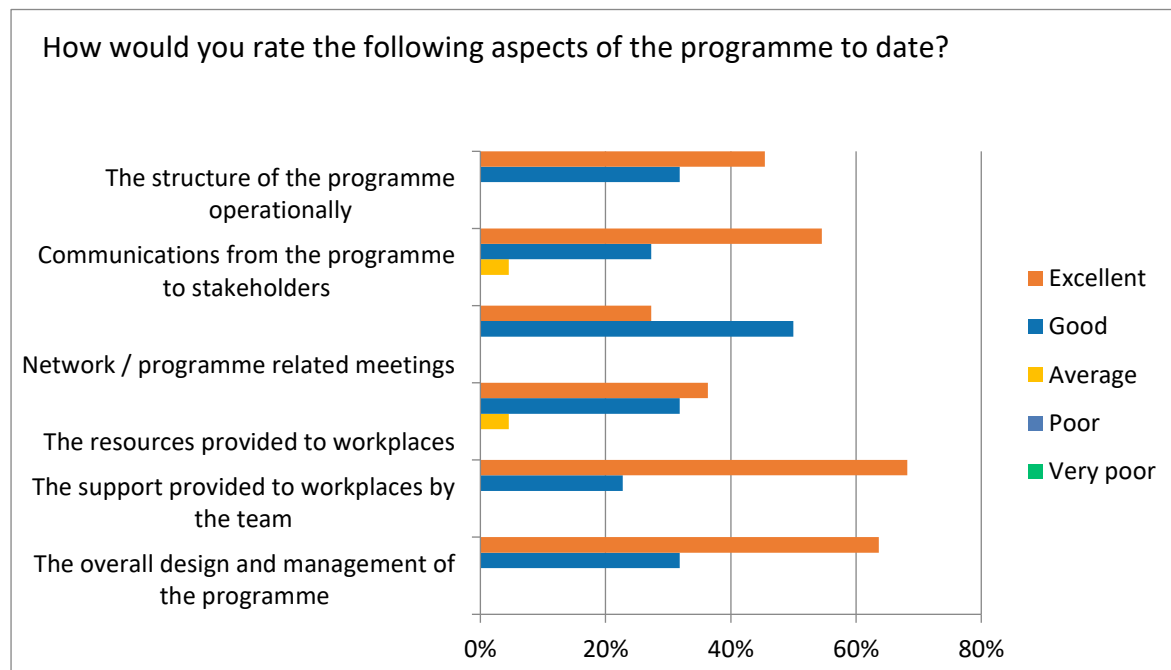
How would you rate the following aspects of the programme to date?

The structure of the programme operationally

Communications from the programme to stakeholders

Network / programme related meetings

The resources provided to workplaces

The support provided to workplaces by the team

The overall design and management of the programme

0%
20%
40%
60%
80%

Excellent
Good
Average
Poor
Very poor